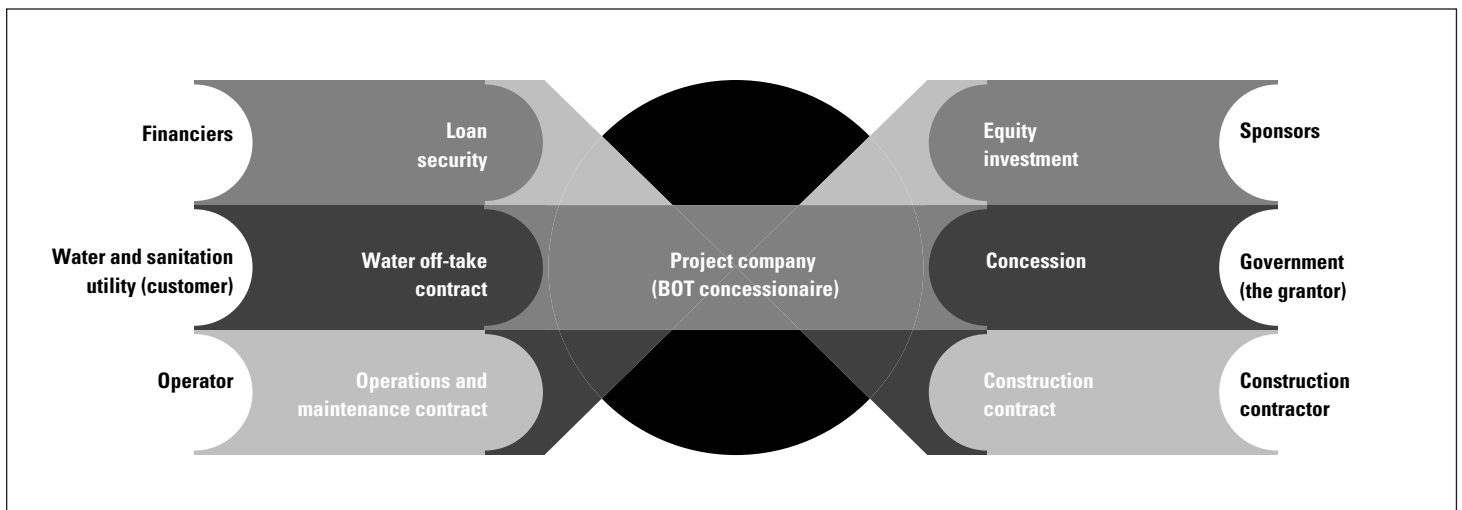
Financiers

Loan security

Water and sanitation utility (customer)

Water off-take contract

Operator

Operations and maintenance contract

Project company (BOT concessionaire)

Equity investment

Sponsors

Concession

Government (the grantor)

Construction contract

Construction contractor